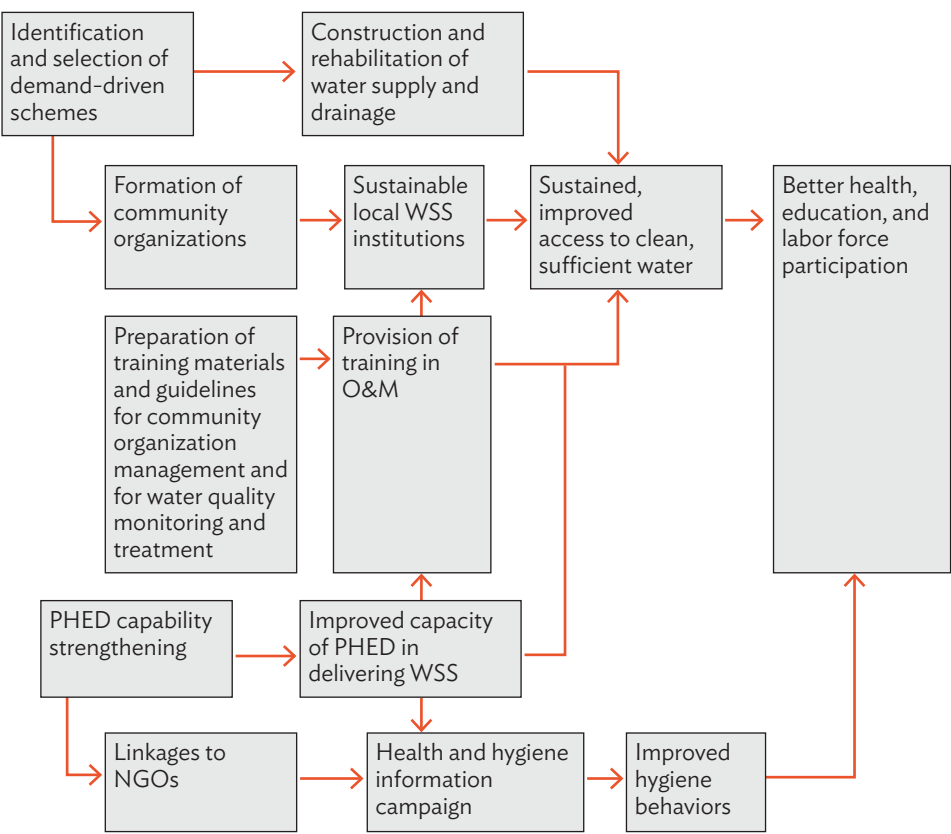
Identification and selection of demand-driven schemes

Construction and rehabilitation of water supply and drainage

Formation of community organizations

Sustainable local WSS institutions

Sustained, improved access to clean, sufficient water

Better health, education, and labor force participation

Preparation of training materials and guidelines for community organization management and for water quality monitoring and treatment

Provision of training in O&M

PHED capability strengthening

Improved capacity of PHED in delivering WSS

Linkages to NGOs

Health and hygiene information campaign

Improved hygiene behaviors